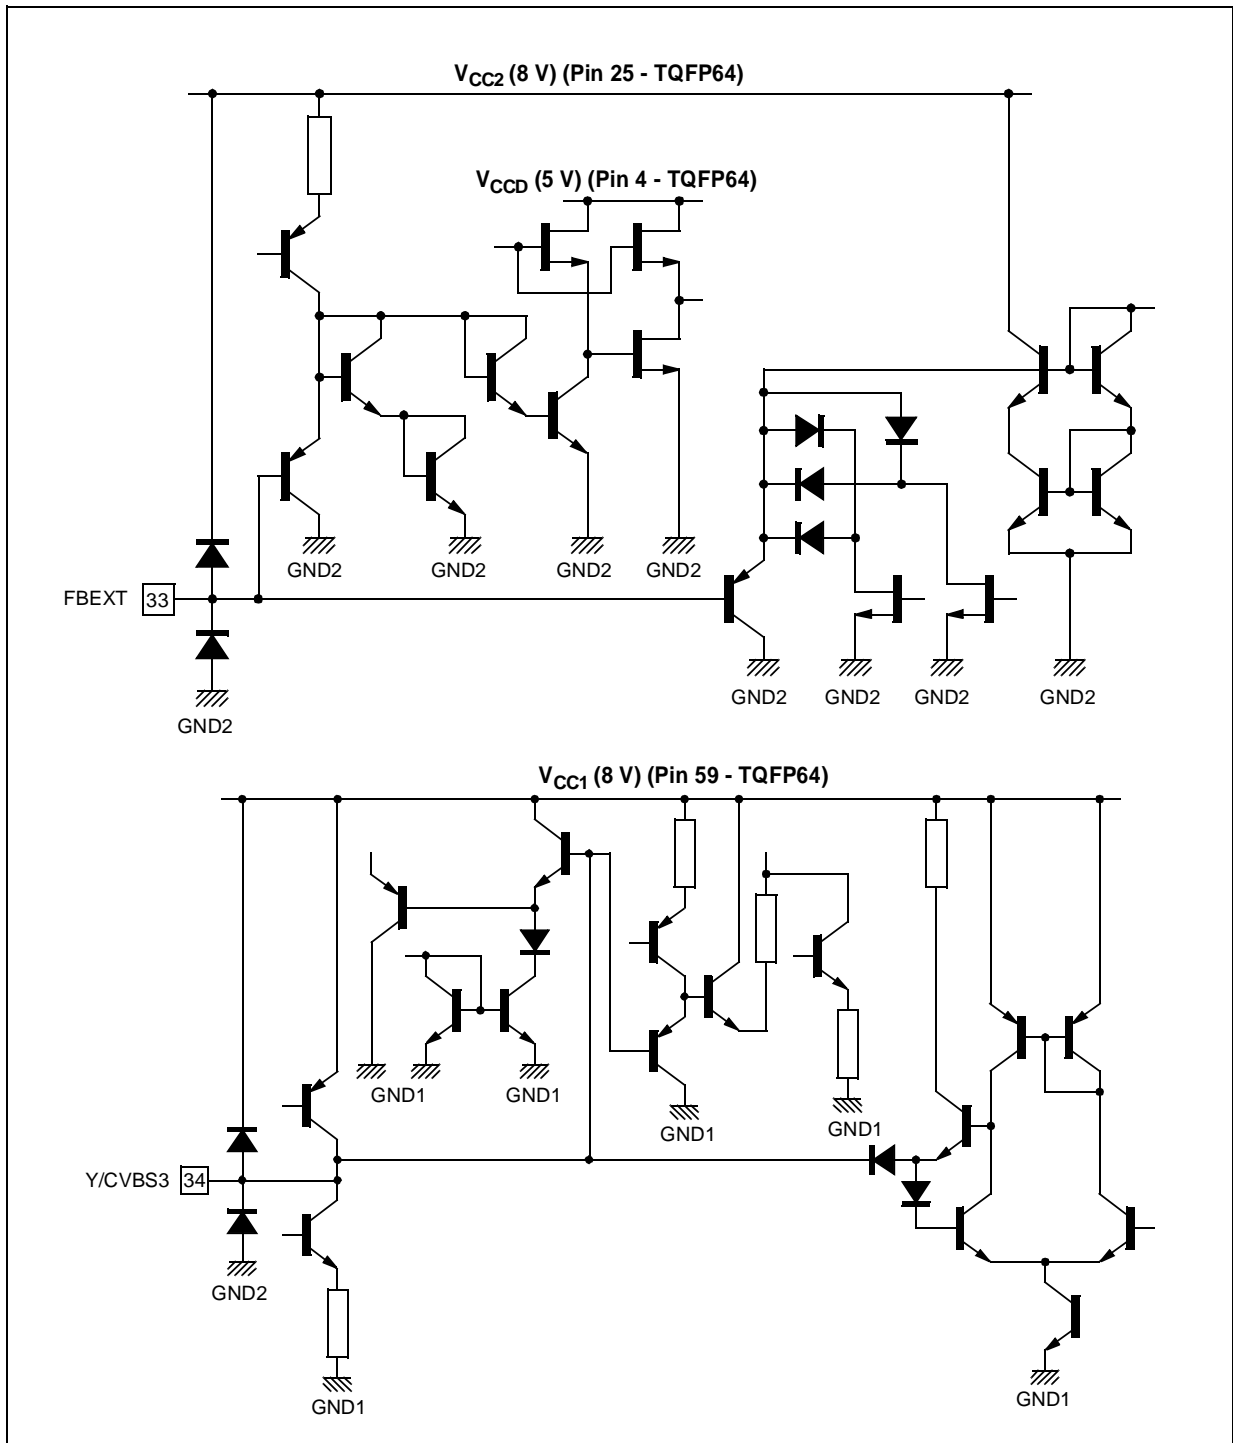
$V_{CC2}$ (8 V) (Pin 25 - TQFP64)

$V_{CCD}$ (5 V) (Pin 4 - TQFP64)

GND2 GND2 GND2 GND2

FBEXT 33

GND2 GND2 GND2 GND2

GND2

$V_{CC1}$ (8 V) (Pin 59 - TQFP64)

GND1 GND1

GND1 GND1

Y/CVBS3 34

GND2

GND1 GND1